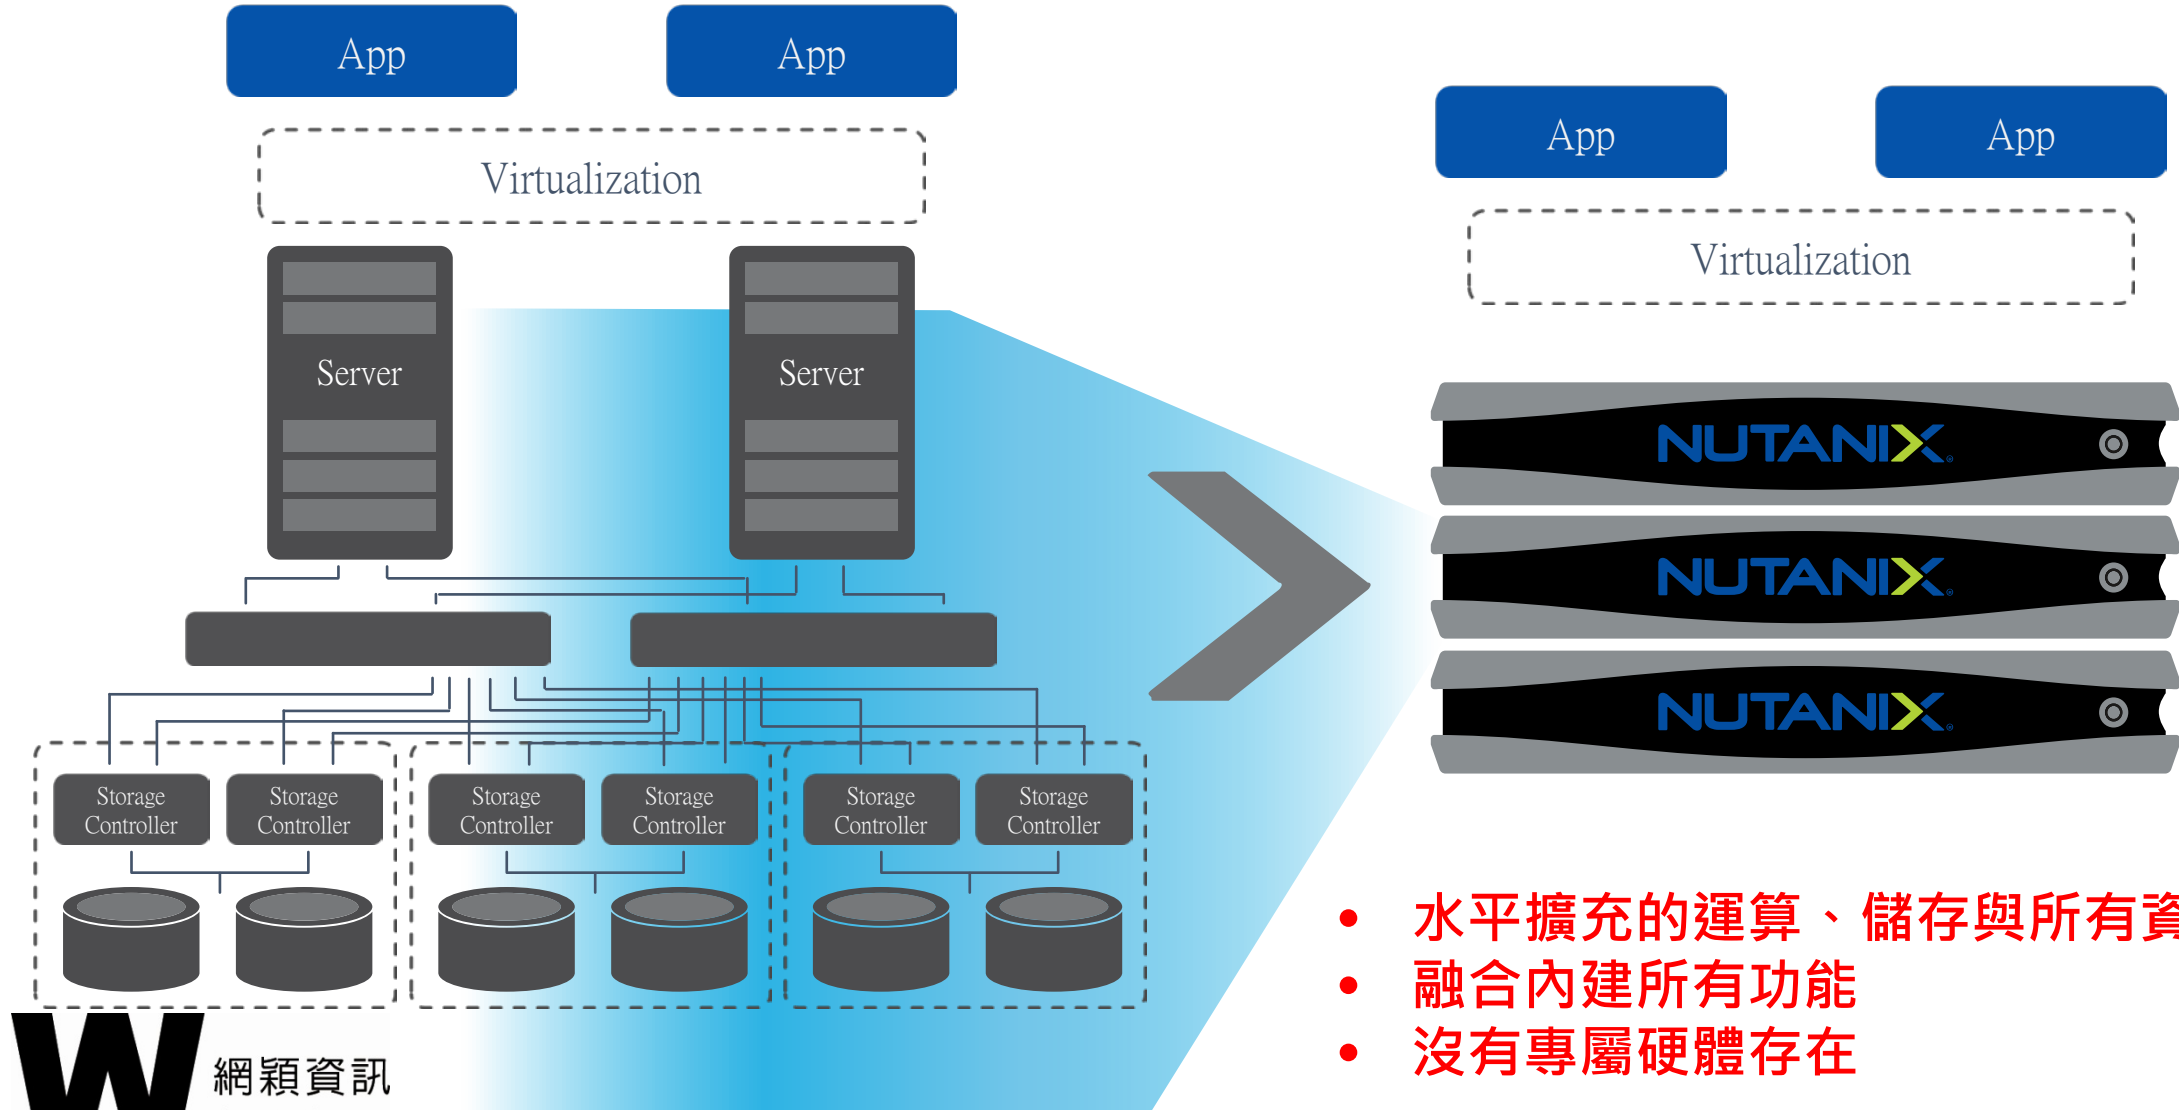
App App

Virtualization

Server Server

Storage Controller Storage Controller Storage Controller Storage Controller Storage Controller Storage Controller

App App

Virtualization

NUTANIX
NUTANIX
NUTANIX

• 水平擴充的運算、儲存與所有資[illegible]
• 融合內建所有功能
• 沒有專屬硬體存在

W 網穎資訊